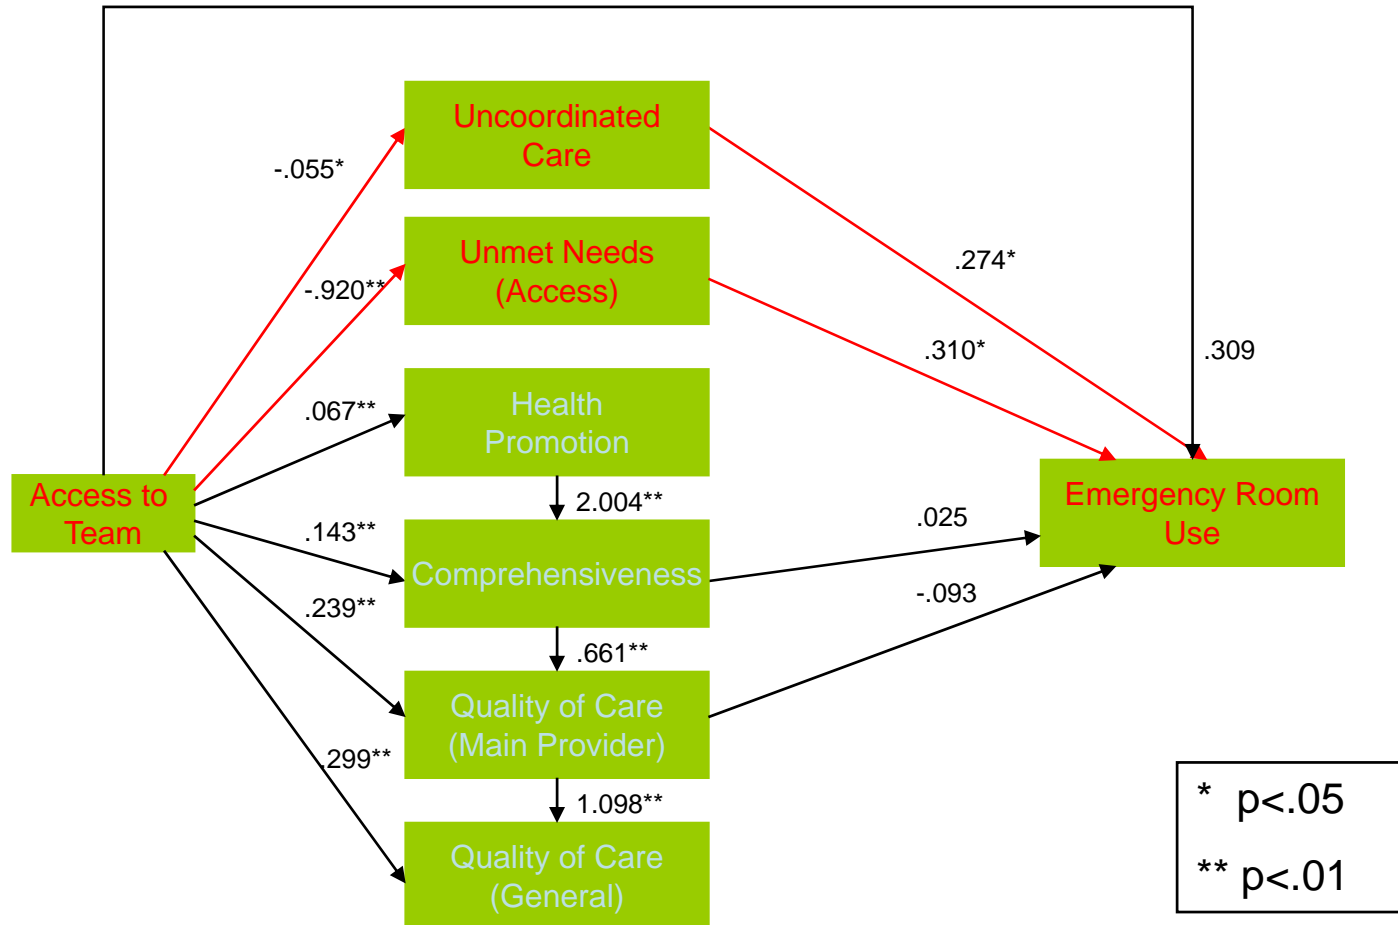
Uncoordinated Care

-.055*

Unmet Needs (Access)

-.920**

.274*

.310*

.309

Health Promotion

.067**

2.004**

Access to Team

Emergency Room Use

.143**

Comprehensiveness

.025

.239**

-.093

.661**

Quality of Care (Main Provider)

.299**

1.098**

Quality of Care (General)

* p<.05

** p<.01